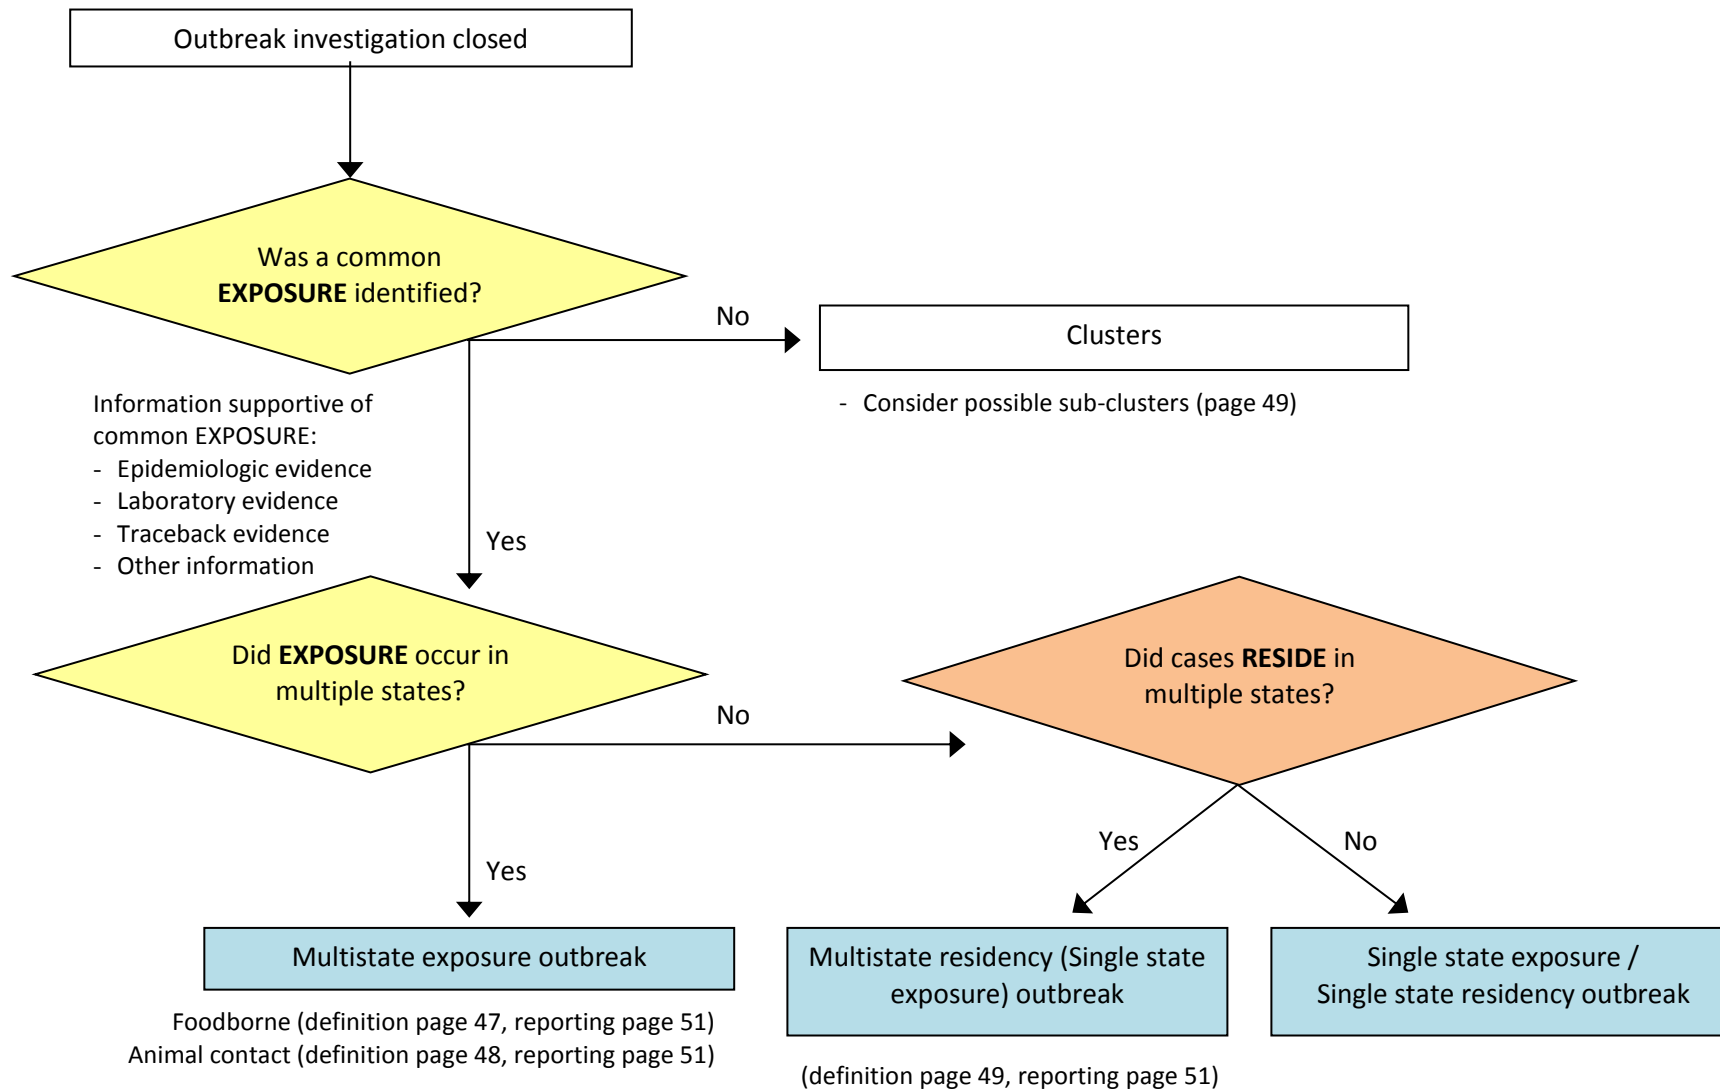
Outbreak investigation closed

Was a common **EXPOSURE** identified?

No

Clusters

- Consider possible sub-clusters (page 49)

Information supportive of common EXPOSURE:
- Epidemiologic evidence
- Laboratory evidence
- Traceback evidence
- Other information

Yes

Did **EXPOSURE** occur in multiple states?

No

Did cases **RESIDE** in multiple states?

Yes

Yes

No

Multistate exposure outbreak

Foodborne (definition page 47, reporting page 51)
Animal contact (definition page 48, reporting page 51)

Multistate residency (Single state exposure) outbreak

Single state exposure / Single state residency outbreak

(definition page 49, reporting page 51)